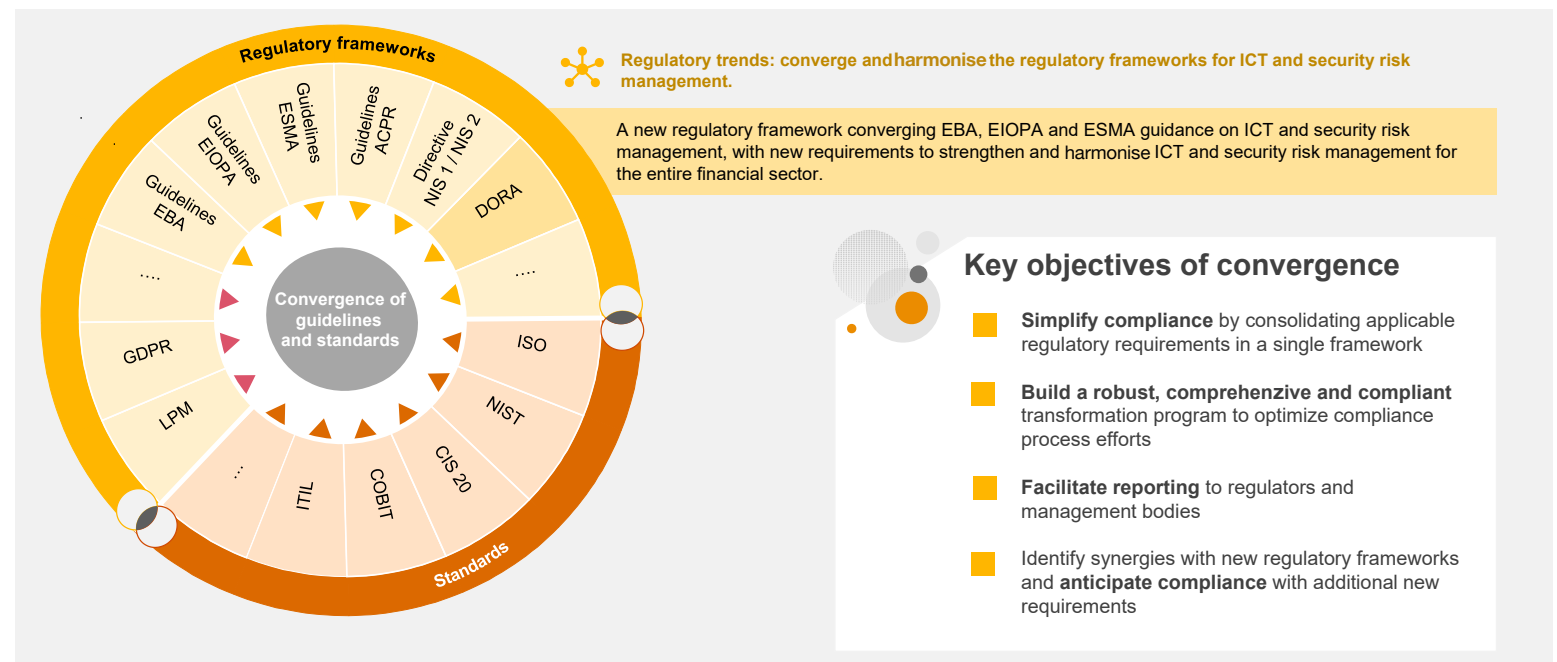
Regulatory frameworks

Guidelines EBA

Guidelines EIOPA

Guidelines ESMA

Guidelines ACPR

Directive NIS 1 / NIS 2

DORA

....

....

GDPR

LPM

Convergence of guidelines and standards

ISO

NIST

CIS 20

COBIT

ITIL

...

Standards

Regulatory trends: converge and harmonise the regulatory frameworks for ICT and security risk management.

A new regulatory framework converging EBA, EIOPA and ESMA guidance on ICT and security risk management, with new requirements to strengthen and harmonise ICT and security risk management for the entire financial sector.

Key objectives of convergence

**Simplify compliance** by consolidating applicable regulatory requirements in a single framework

**Build a robust, comprehenzive and compliant** transformation program to optimize compliance process efforts

**Facilitate reporting** to regulators and management bodies

Identify synergies with new regulatory frameworks and **anticipate compliance** with additional new requirements